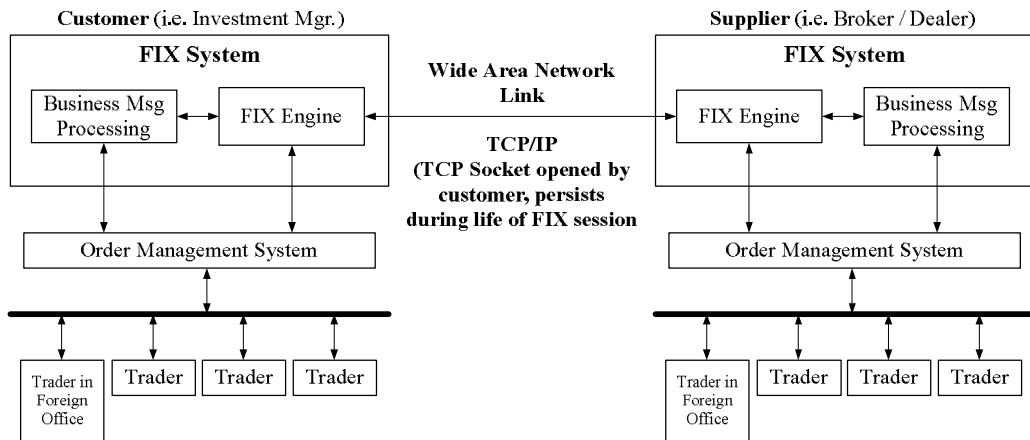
Customer (i.e. Investment Mgr.)

FIX System

Business Msg Processing

FIX Engine

Order Management System

Trader in Foreign Office

Trader

Trader

Trader

Wide Area Network Link

TCP/IP (TCP Socket opened by customer, persists during life of FIX session

Supplier (i.e. Broker / Dealer)

FIX System

FIX Engine

Business Msg Processing

Order Management System

Trader in Foreign Office

Trader

Trader

Trader